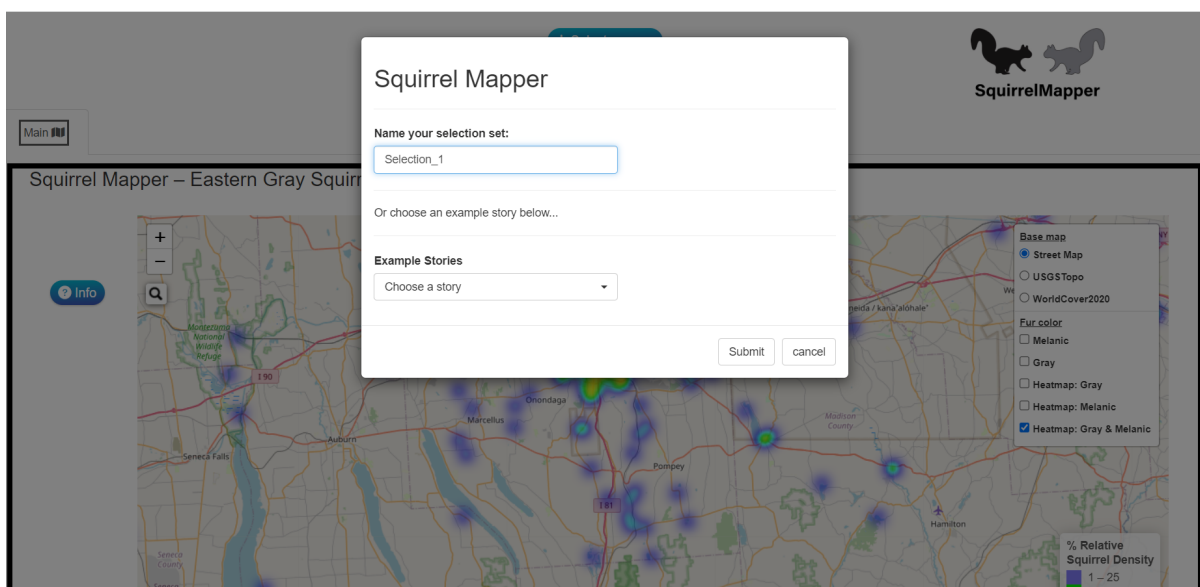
SquirrelMapper

Main

Squirrel Mapper – Eastern Gray Squirr

Info

Squirrel Mapper

Name your selection set:

Selection_1

Or choose an example story below...

Example Stories

Choose a story

Submit cancel

Base map
Street Map
USGSTopo
WorldCover2020
Fur color
Melanic
Gray
Heatmap: Gray
Heatmap: Melanic
Heatmap: Gray & Melanic

% Relative Squirrel Density
1 – 25

Montezuma National Wildlife Refuge
Seneca Falls
Auburn
Marcellus
Onondaga
Pompey
Madison County
Hamilton
Seneca County
neida / kanaʼalohaleʼ
I 90
I 81